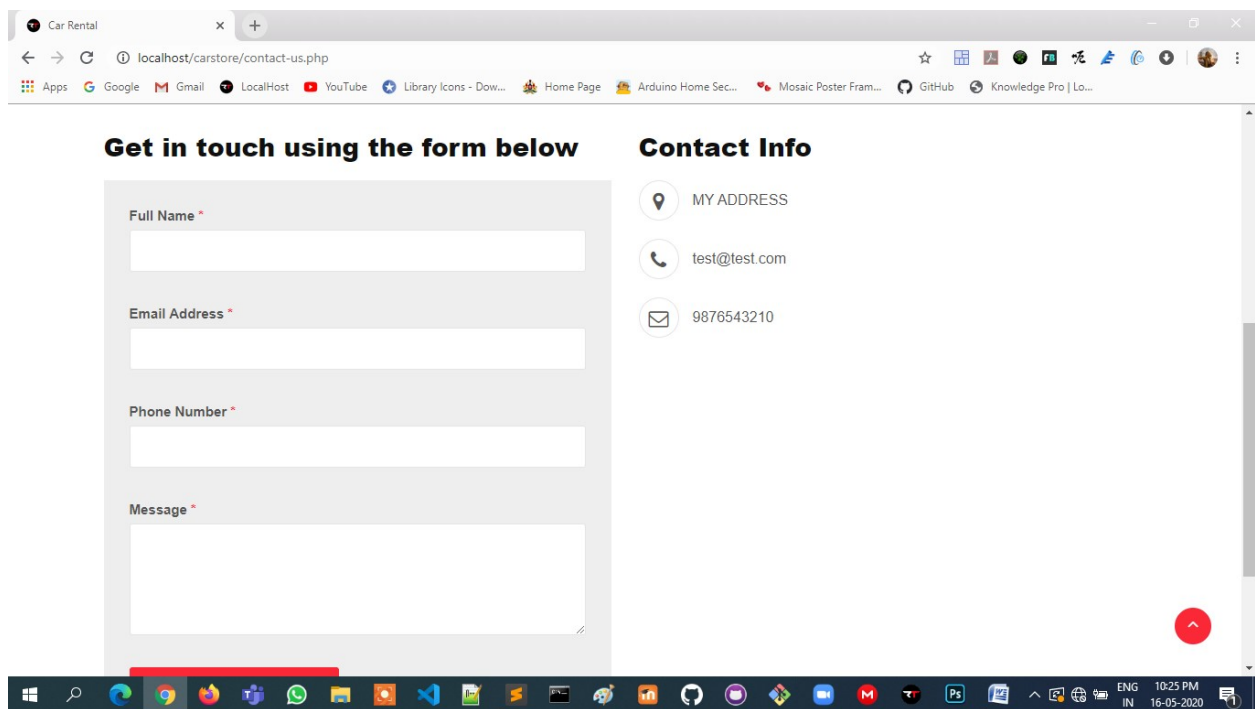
Car Rental

localhost/carstore/contact-us.php

Apps Google Gmail LocalHost YouTube Library Icons - Dow... Home Page Arduino Home Sec... Mosaic Poster Fram... GitHub Knowledge Pro | Lo...

Get in touch using the form below

Full Name *

Email Address *

Phone Number *

Message *

Contact Info

MY ADDRESS

test@test.com

9876543210

ENG IN 10:25 PM 16-05-2020